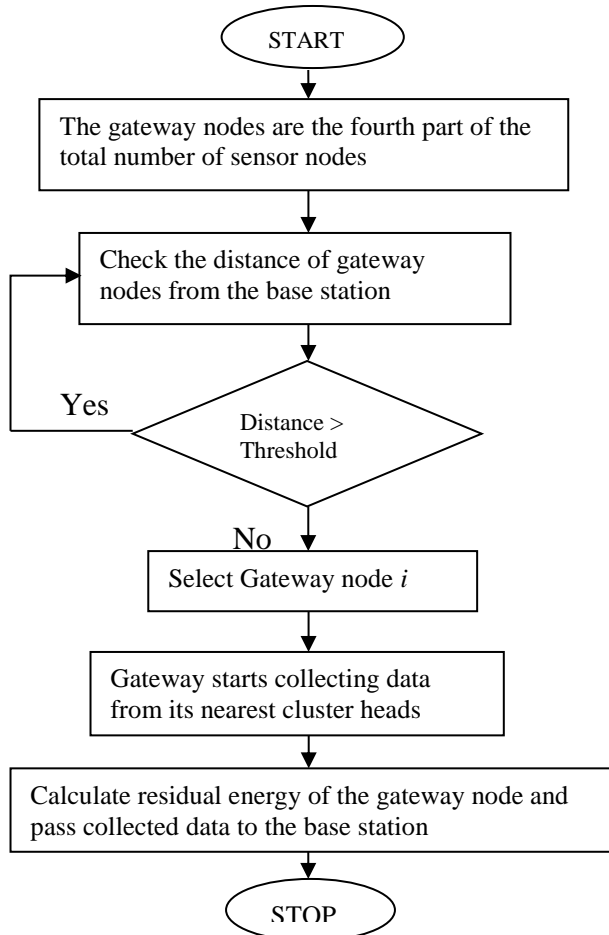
START

The gateway nodes are the fourth part of the total number of sensor nodes

Check the distance of gateway nodes from the base station

Yes

Distance > Threshold

No

Select Gateway node $i$

Gateway starts collecting data from its nearest cluster heads

Calculate residual energy of the gateway node and pass collected data to the base station

STOP